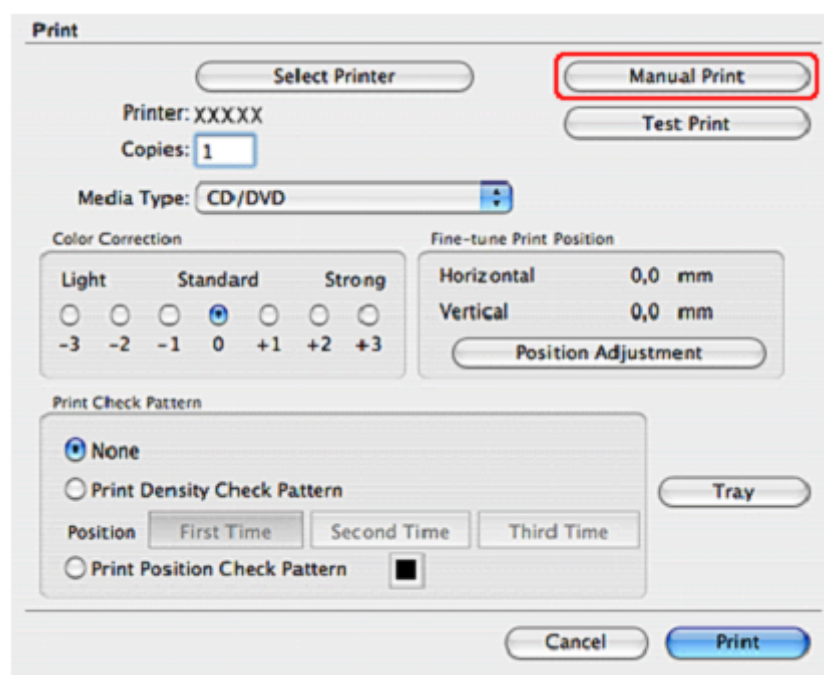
Print

Select Printer

Manual Print

Printer: XXXXX

Test Print

Copies: 1

Media Type: CD/DVD

Color Correction

Light Standard Strong

-3 -2 -1 0 +1 +2 +3

Fine-tune Print Position

Horizontal 0,0 mm

Vertical 0,0 mm

Position Adjustment

Print Check Pattern

None

Print Density Check Pattern

Position First Time Second Time Third Time

Print Position Check Pattern

Tray

Cancel

Print